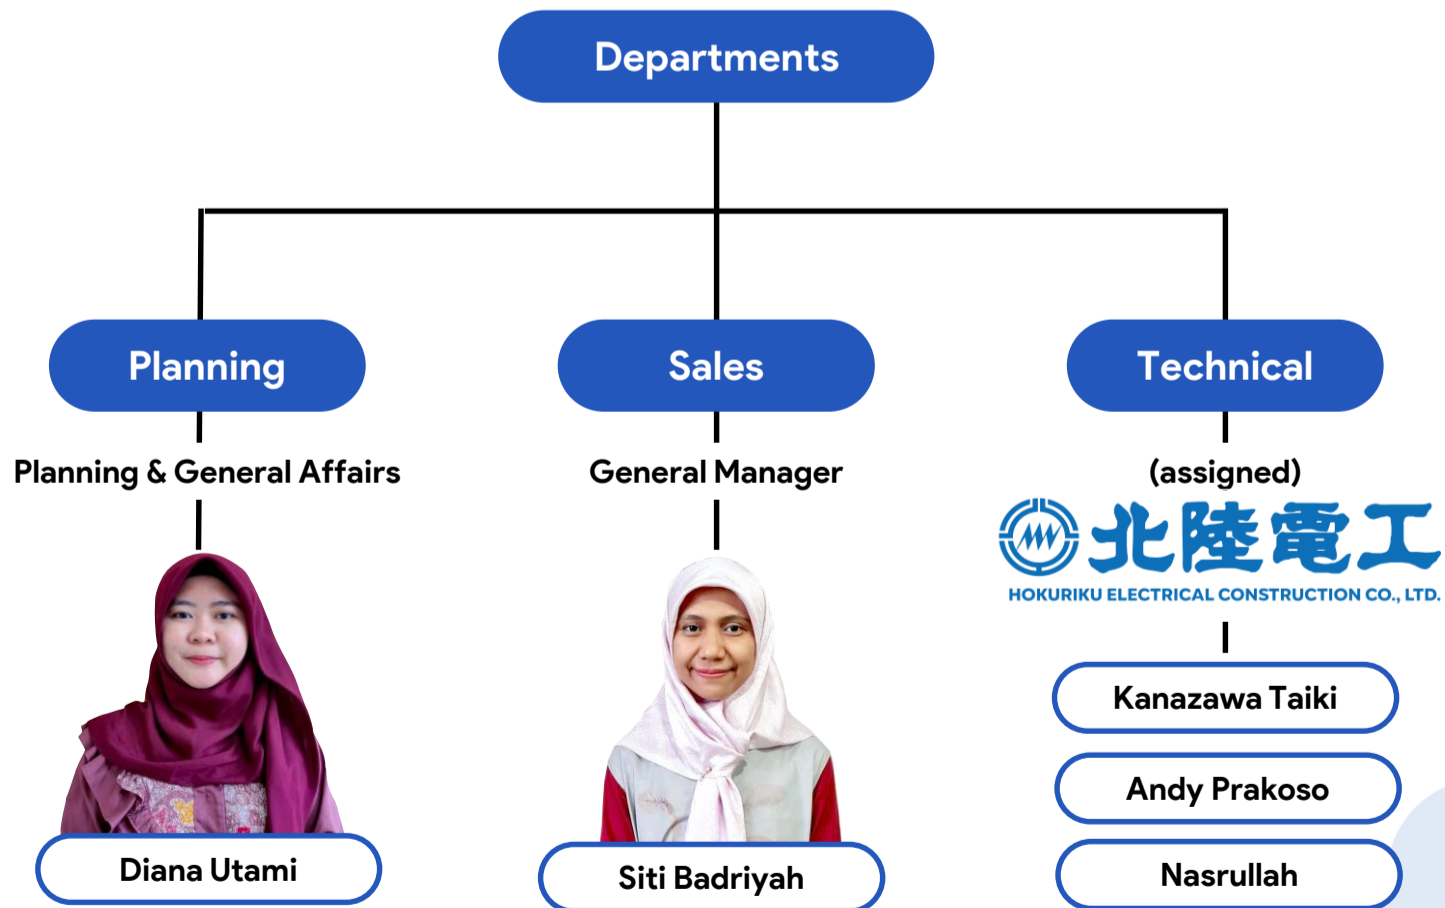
Departments

Planning

Planning & General Affairs

Diana Utami

Sales

General Manager

Siti Badriyah

Technical

(assigned)

北陸電工

HOKURIKU ELECTRICAL CONSTRUCTION CO., LTD.

Kanazawa Taiki

Andy Prakoso

Nasrullah